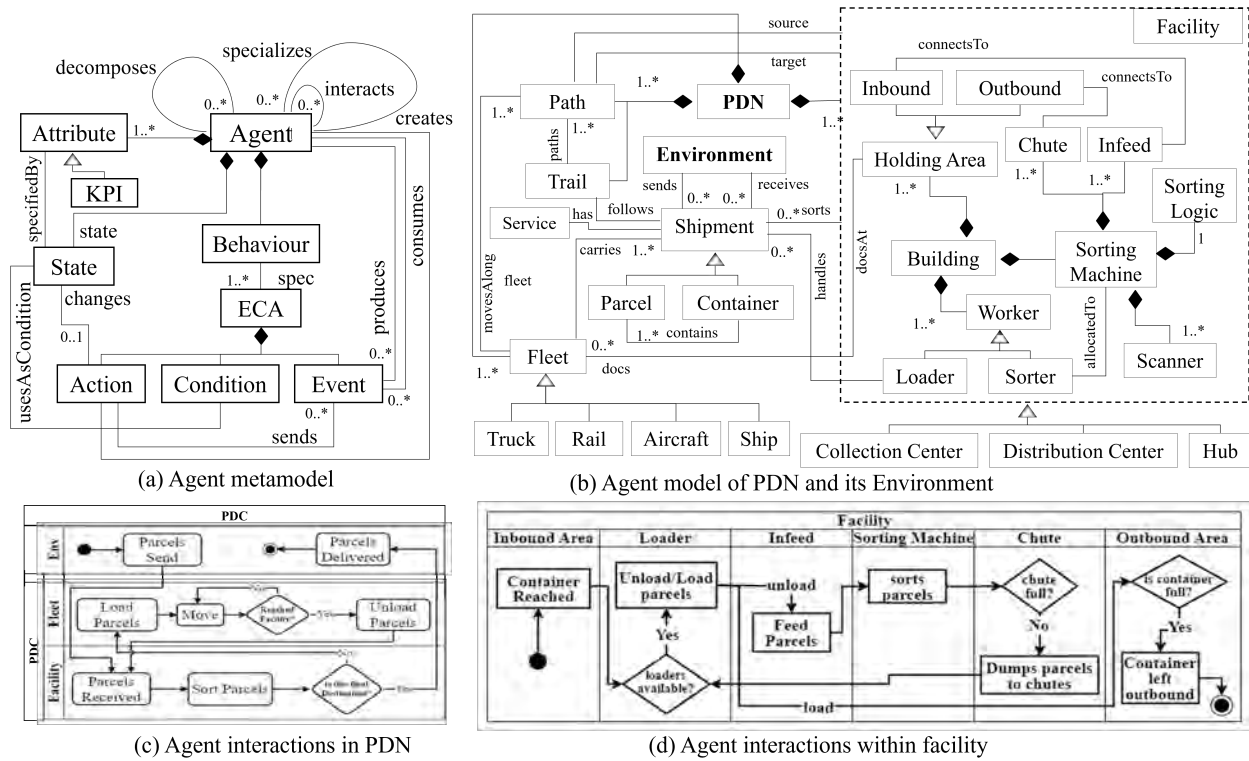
decomposes
specializes
interacts
creates
0..*
0..*
0..*
Attribute
1..*
Agent
KPI
specifiedBy
state
State
Behaviour
1..*
spec
consumes
produces
usesAsCondition
changes
ECA
0..1
Action
Condition
Event
0..*
0..*
0..*
sends
(a) Agent metamodel

source
target
Facility
connectsTo
connectsTo
1..*
Path
1..*
PDN
1..*
Inbound
Outbound
paths
1..*
Environment
Chute
Infeed
Holding Area
Trail
sends
0..*
0..*
receives
1..*
1..*
1..*
Sorting Logic
Service
has
follows
Shipment
0..*
sorts
docsAt
carries
1..*
0..*
1
moves Along
fleet
Building
Sorting Machine
handles
Parcel
Container
1..*
Worker
1..*
contains
allocatedTo
1..*
Fleet
0..*
docs
1..*
Loader
Sorter
Scanner
Truck
Rail
Aircraft
Ship
Collection Center
Distribution Center
Hub
(b) Agent model of PDN and its Environment

PDC
Env
Parcels Send
Parcels Delivered
PDC
Fleet
Load Parcels
Move
Reached Facility?
Yes
Unload Parcels
No
Facility
Parcels Received
Sort Parcels
Is this final Destination?
Yes
(c) Agent interactions in PDN

Facility
| Inbound Area | Loader | Infeed | Sorting Machine | Chute | Outbound Area |
|---|---|---|---|---|---|
Container Reached
Unload/Load parcels
unload
sorts parcels
chute full?
is container full?
Yes
Feed Parcels
No
Yes
loaders available?
Dumps parcels to chutes
Container left outbound
load
(d) Agent interactions within facility